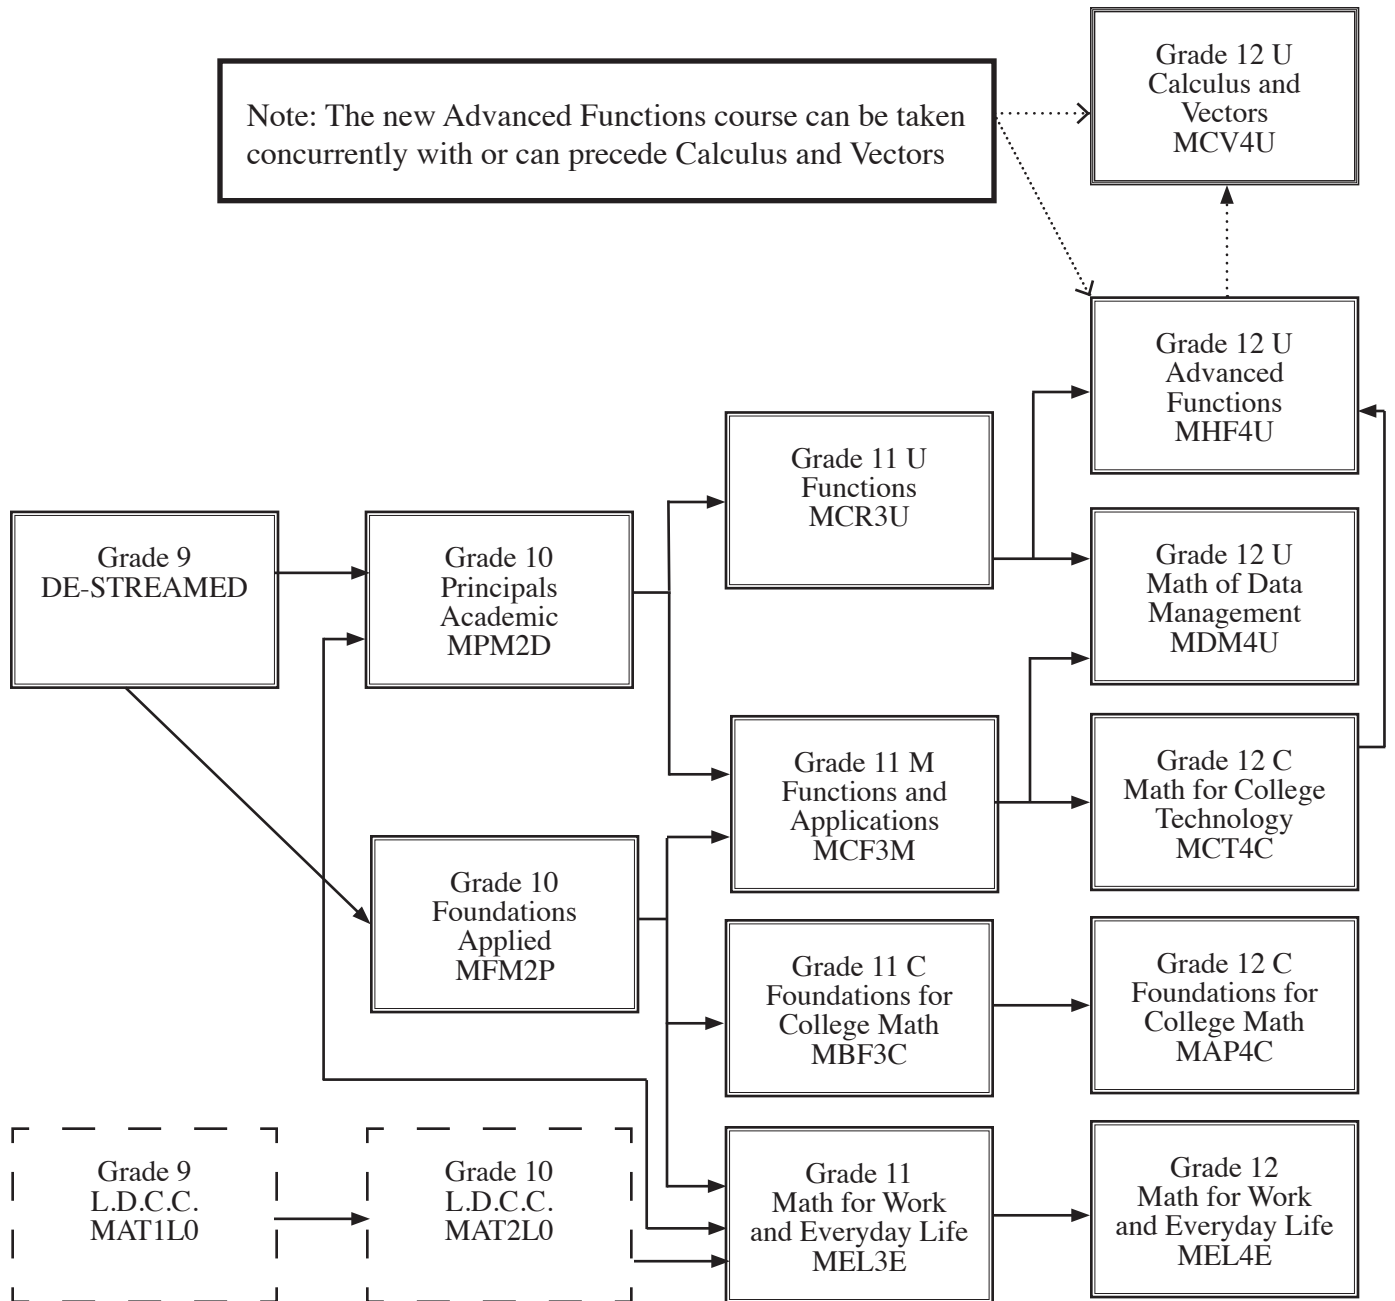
Note: The new Advanced Functions course can be taken concurrently with or can precede Calculus and Vectors

Grade 12 U
Calculus and Vectors
MCV4U

Grade 12 U
Advanced Functions
MHF4U

Grade 11 U
Functions
MCR3U

Grade 12 U
Math of Data Management
MDM4U

Grade 9
DE-STREAMED

Grade 10
Principals Academic
MPM2D

Grade 11 M
Functions and Applications
MCF3M

Grade 12 C
Math for College Technology
MCT4C

Grade 10
Foundations Applied
MFM2P

Grade 11 C
Foundations for College Math
MBF3C

Grade 12 C
Foundations for College Math
MAP4C

Grade 9
L.D.C.C.
MAT1L0

Grade 10
L.D.C.C.
MAT2L0

Grade 11
Math for Work and Everyday Life
MEL3E

Grade 12
Math for Work and Everyday Life
MEL4E